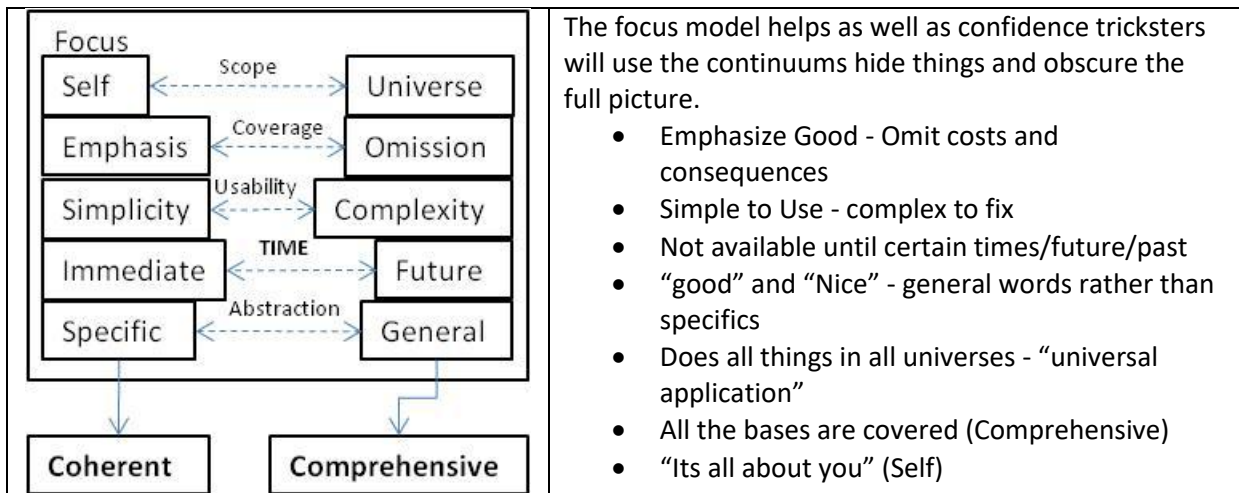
Focus

Self — Scope — Universe

Emphasis — Coverage — Omission

Simplicity — Usability — Complexity

Immediate — TIME — Future

Specific — Abstraction — General

Coherent

Comprehensive

The focus model helps as well as confidence tricksters will use the continuums hide things and obscure the full picture.

- Emphasize Good - Omit costs and consequences
- Simple to Use - complex to fix
- Not available until certain times/future/past
- “good” and “Nice” - general words rather than specifics
- Does all things in all universes - “universal application”
- All the bases are covered (Comprehensive)
- “Its all about you” (Self)